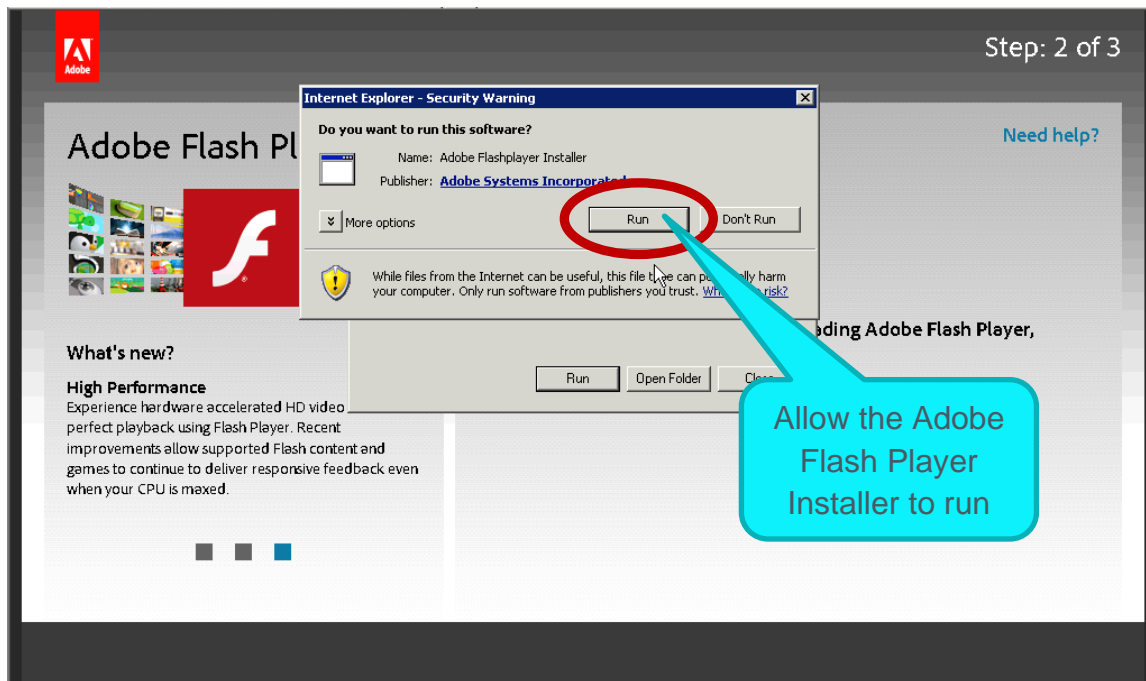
Adobe

Step: 2 of 3

Adobe Flash Pl

Need help?

Internet Explorer - Security Warning

Do you want to run this software?

Name: Adobe Flashplayer Installer

Publisher: Adobe Systems Incorporated

More options

Run

Don't Run

While files from the Internet can be useful, this file t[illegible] can po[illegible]lly harm your computer. Only run software from publishers you trust. Wh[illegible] risk?

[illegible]ading Adobe Flash Player,

Run

Open Folder

Clo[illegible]

What's new?

High Performance

Experience hardware accelerated HD video perfect playback using Flash Player. Recent improvements allow supported Flash content and games to continue to deliver responsive feedback even when your CPU is maxed.

Allow the Adobe Flash Player Installer to run